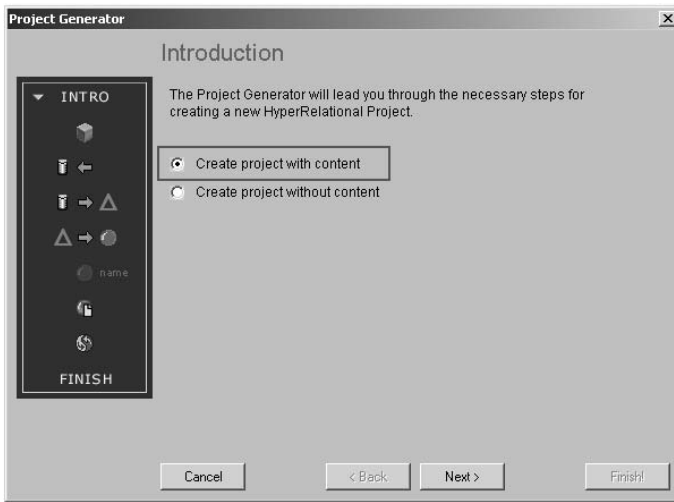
Project Generator

×

Introduction

INTRO

name

FINISH

The Project Generator will lead you through the necessary steps for creating a new HyperRelational Project.

Create project with content

Create project without content

Cancel

< Back

Next >

Finish!